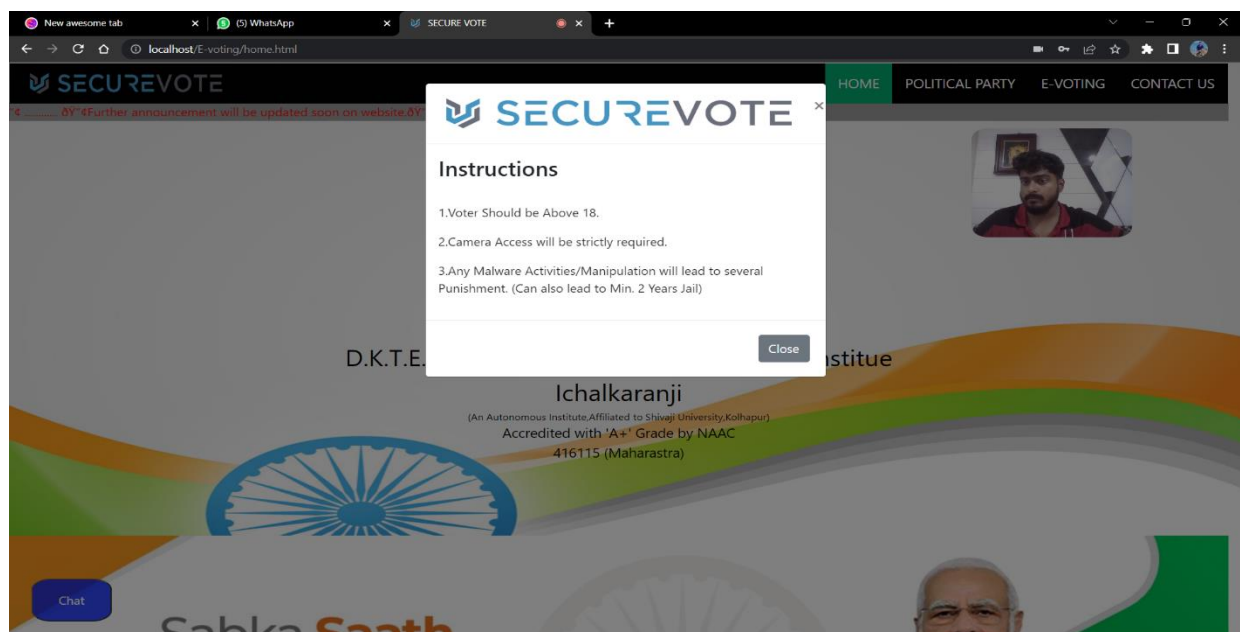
New awesome tab ×
(5) WhatsApp ×
SECURE VOTE ×
+

localhost/E-voting/home.html

SECUREVOTE
HOME POLITICAL PARTY E-VOTING CONTACT US

¢........ ðŸ"¢Further announcement will be updated soon on website.ðŸ

SECUREVOTE ×

Instructions

1.Voter Should be Above 18.

2.Camera Access will be strictly required.

3.Any Malware Activities/Manipulation will lead to several Punishment. (Can also lead to Min. 2 Years Jail)

Close

D.K.T.E. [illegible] stitue

Ichalkaranji

(An Autonomous Institute,Affiliated to Shivaji University,Kolhapur)

Accredited with 'A+' Grade by NAAC

416115 (Maharastra)

Chat

Sabka Saath